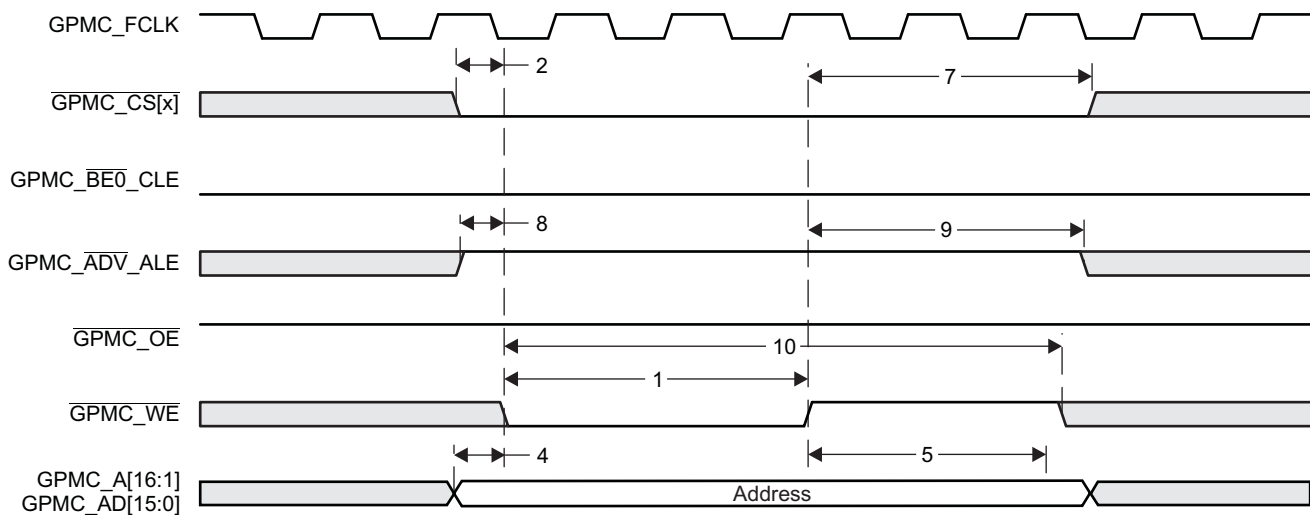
GPMC_FCLK

$\overline{\text{GPMC\_CS[x]}}$

GPMC_$\overline{\text{BE0}}$_CLE

GPMC_$\overline{\text{ADV}}$_ALE

$\overline{\text{GPMC\_OE}}$

$\overline{\text{GPMC\_WE}}$

GPMC_A[16:1]
GPMC_AD[15:0]

2

7

8

9

10

1

4

5

Address